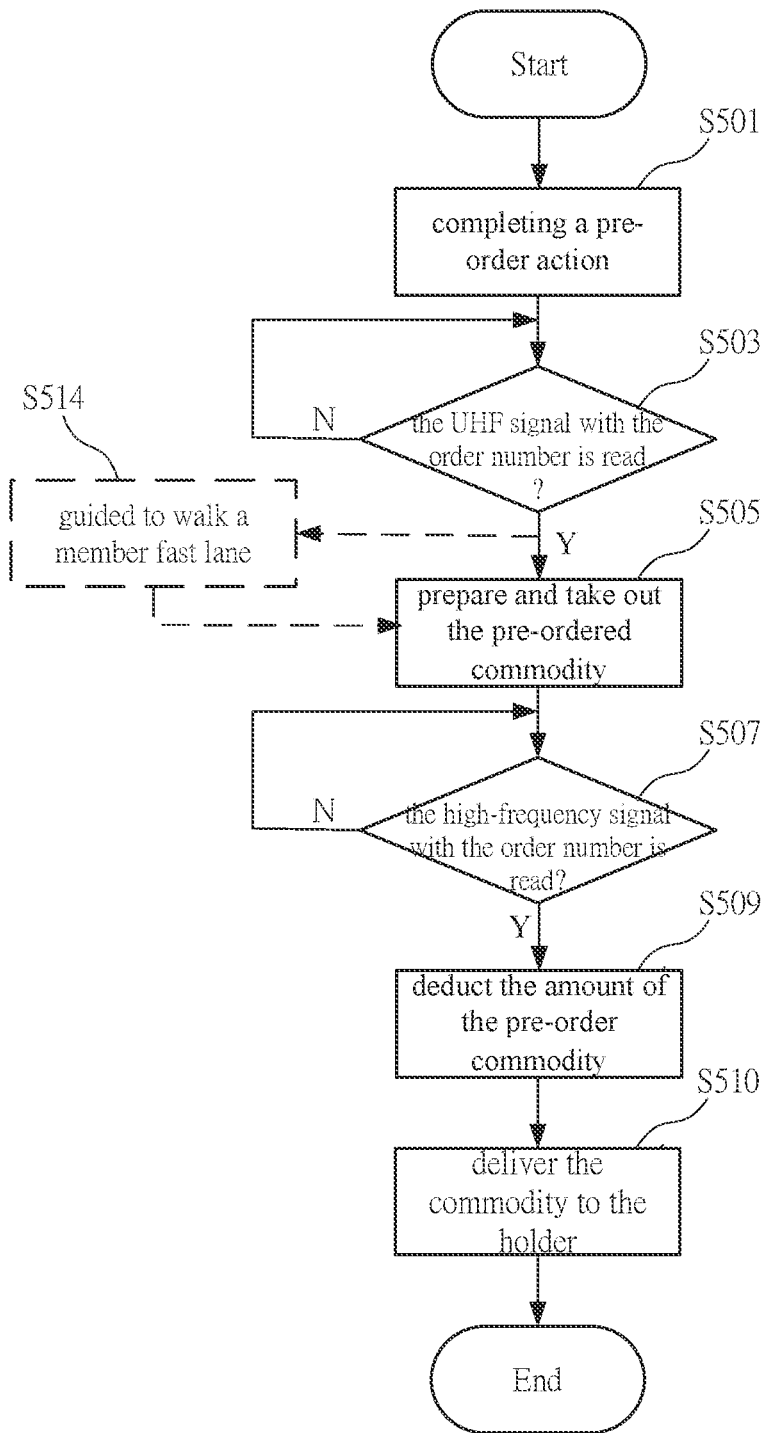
Start

S501

completing a pre-order action

S503

S514

N

the UHF signal with the order number is read ?

guided to walk a member fast lane

S505

Y

prepare and take out the pre-ordered commodity

S507

N

the high-frequency signal with the order number is read?

S509

Y

deduct the amount of the pre-order commodity

S510

deliver the commodity to the holder

End